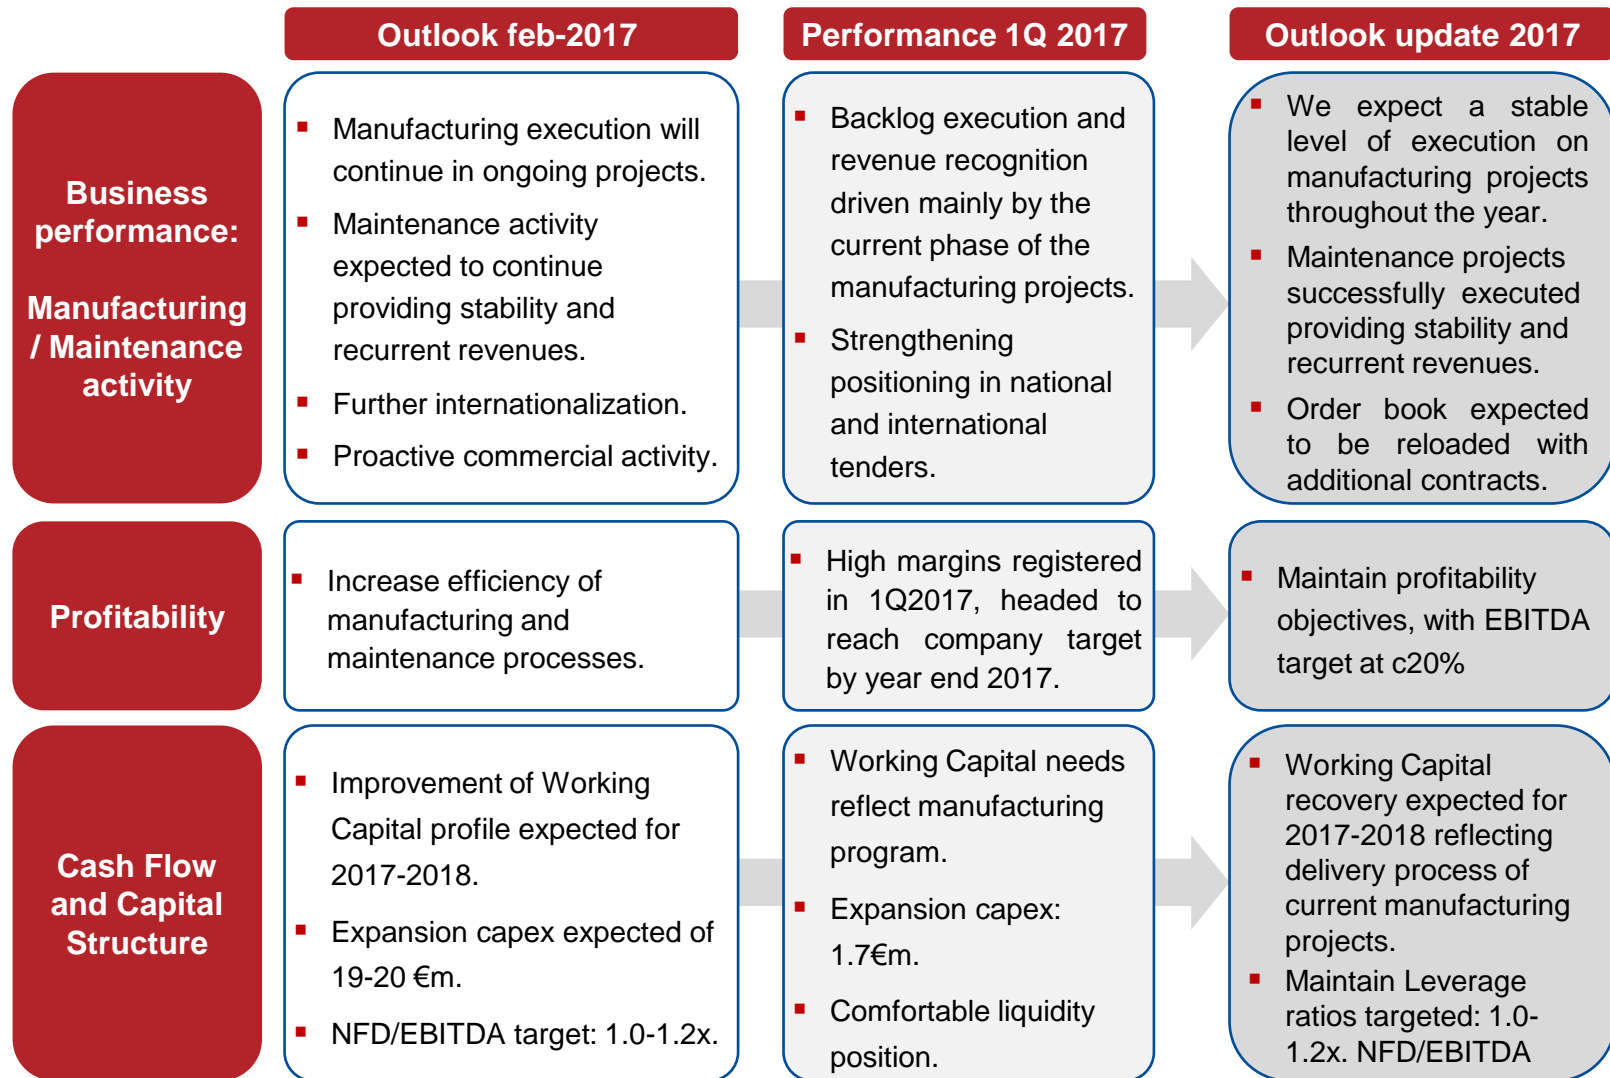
Outlook feb-2017

Performance 1Q 2017

Outlook update 2017

Business performance:

Manufacturing / Maintenance activity

- Manufacturing execution will continue in ongoing projects.
- Maintenance activity expected to continue providing stability and recurrent revenues.
- Further internationalization.
- Proactive commercial activity.

- Backlog execution and revenue recognition driven mainly by the current phase of the manufacturing projects.
- Strengthening positioning in national and international tenders.

- We expect a stable level of execution on manufacturing projects throughout the year.
- Maintenance projects successfully executed providing stability and recurrent revenues.
- Order book expected to be reloaded with additional contracts.

Profitability

- Increase efficiency of manufacturing and maintenance processes.

- High margins registered in 1Q2017, headed to reach company target by year end 2017.

- Maintain profitability objectives, with EBITDA target at c20%

Cash Flow and Capital Structure

- Improvement of Working Capital profile expected for 2017-2018.
- Expansion capex expected of 19-20 €m.
- NFD/EBITDA target: 1.0-1.2x.

- Working Capital needs reflect manufacturing program.
- Expansion capex: 1.7€m.
- Comfortable liquidity position.

- Working Capital recovery expected for 2017-2018 reflecting delivery process of current manufacturing projects.
- Maintain Leverage ratios targeted: 1.0-1.2x. NFD/EBITDA